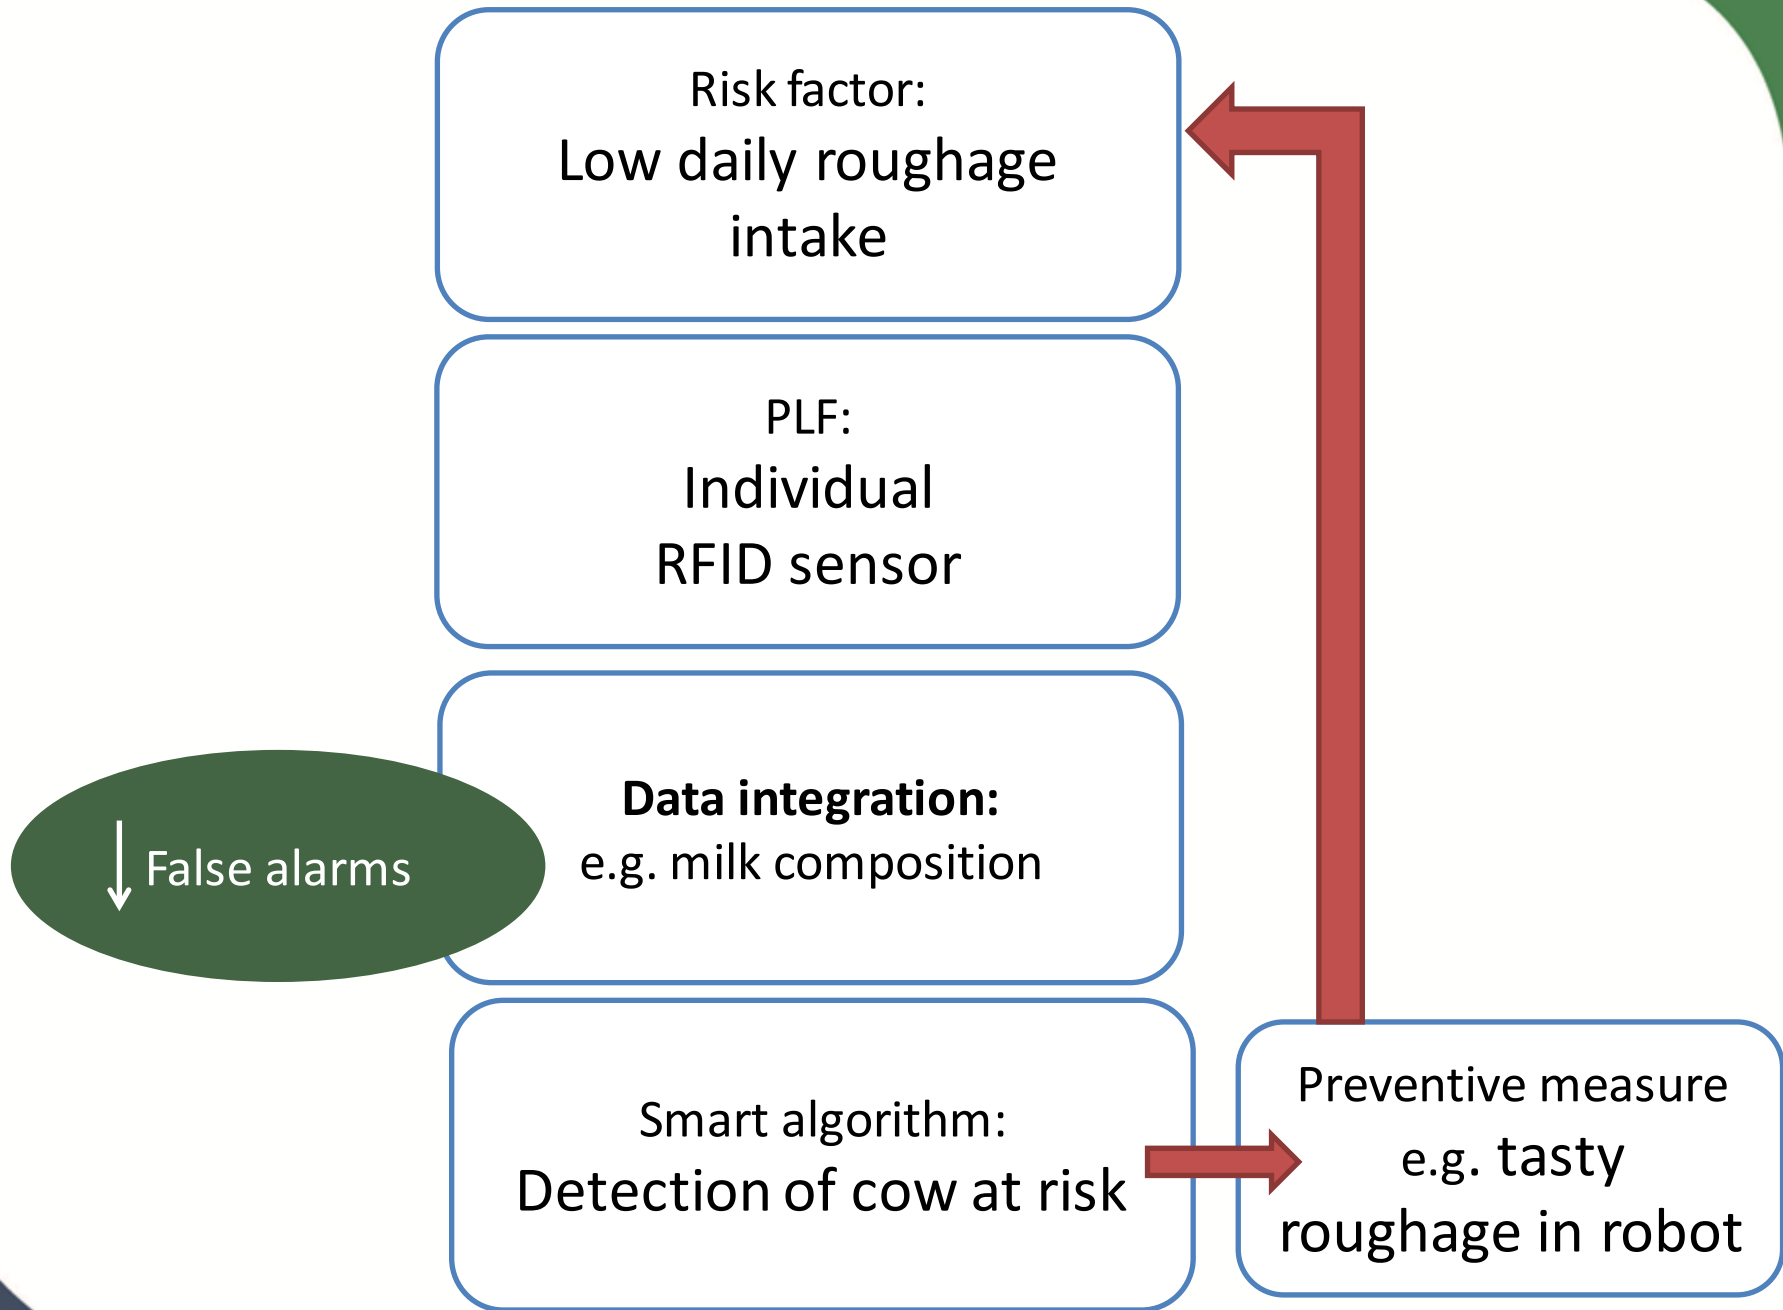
Risk factor:
Low daily roughage intake

PLF:
Individual
RFID sensor

↓ False alarms

**Data integration:**
e.g. milk composition

Smart algorithm:
Detection of cow at risk

Preventive measure
e.g. tasty roughage in robot